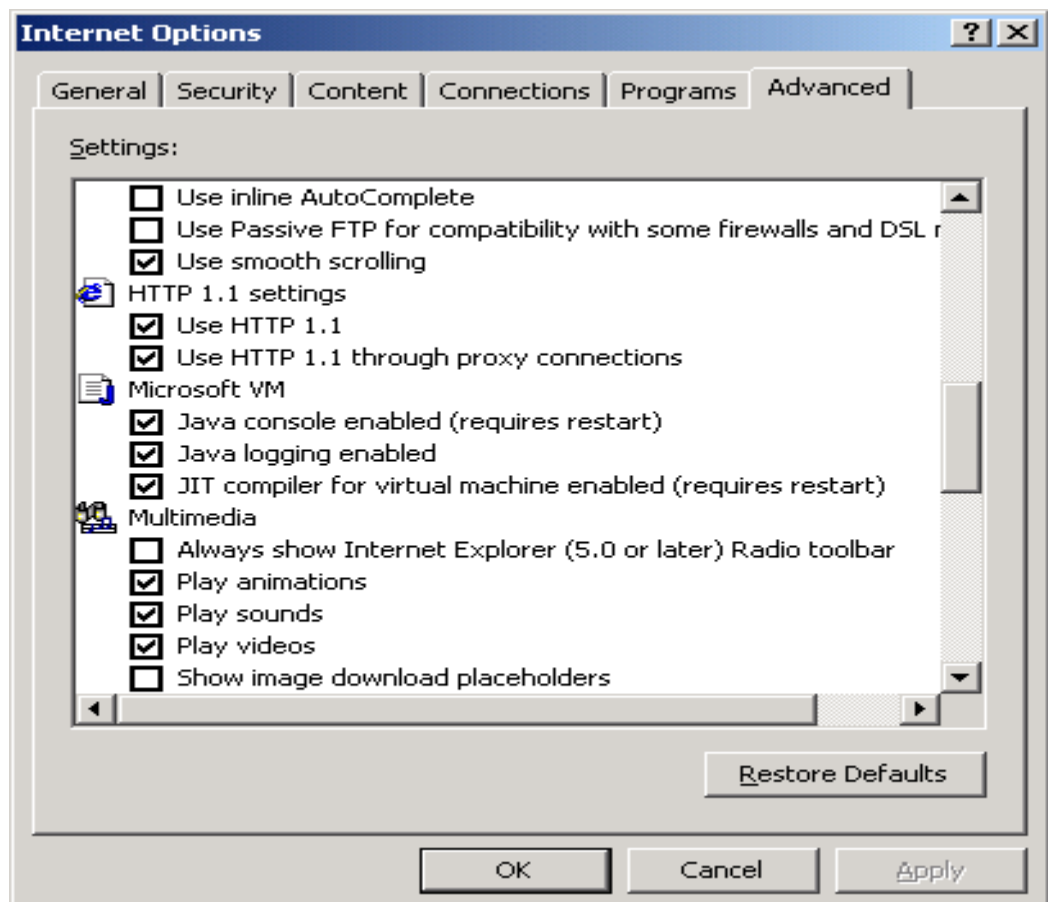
Internet Options
?
General
Security
Content
Connections
Programs
Advanced
Settings:
Use inline AutoComplete
Use Passive FTP for compatibility with some firewalls and DSL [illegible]
Use smooth scrolling
HTTP 1.1 settings
Use HTTP 1.1
Use HTTP 1.1 through proxy connections
Microsoft VM
Java console enabled (requires restart)
Java logging enabled
JIT compiler for virtual machine enabled (requires restart)
Multimedia
Always show Internet Explorer (5.0 or later) Radio toolbar
Play animations
Play sounds
Play videos
Show image download placeholders
Restore Defaults
OK
Cancel
Apply